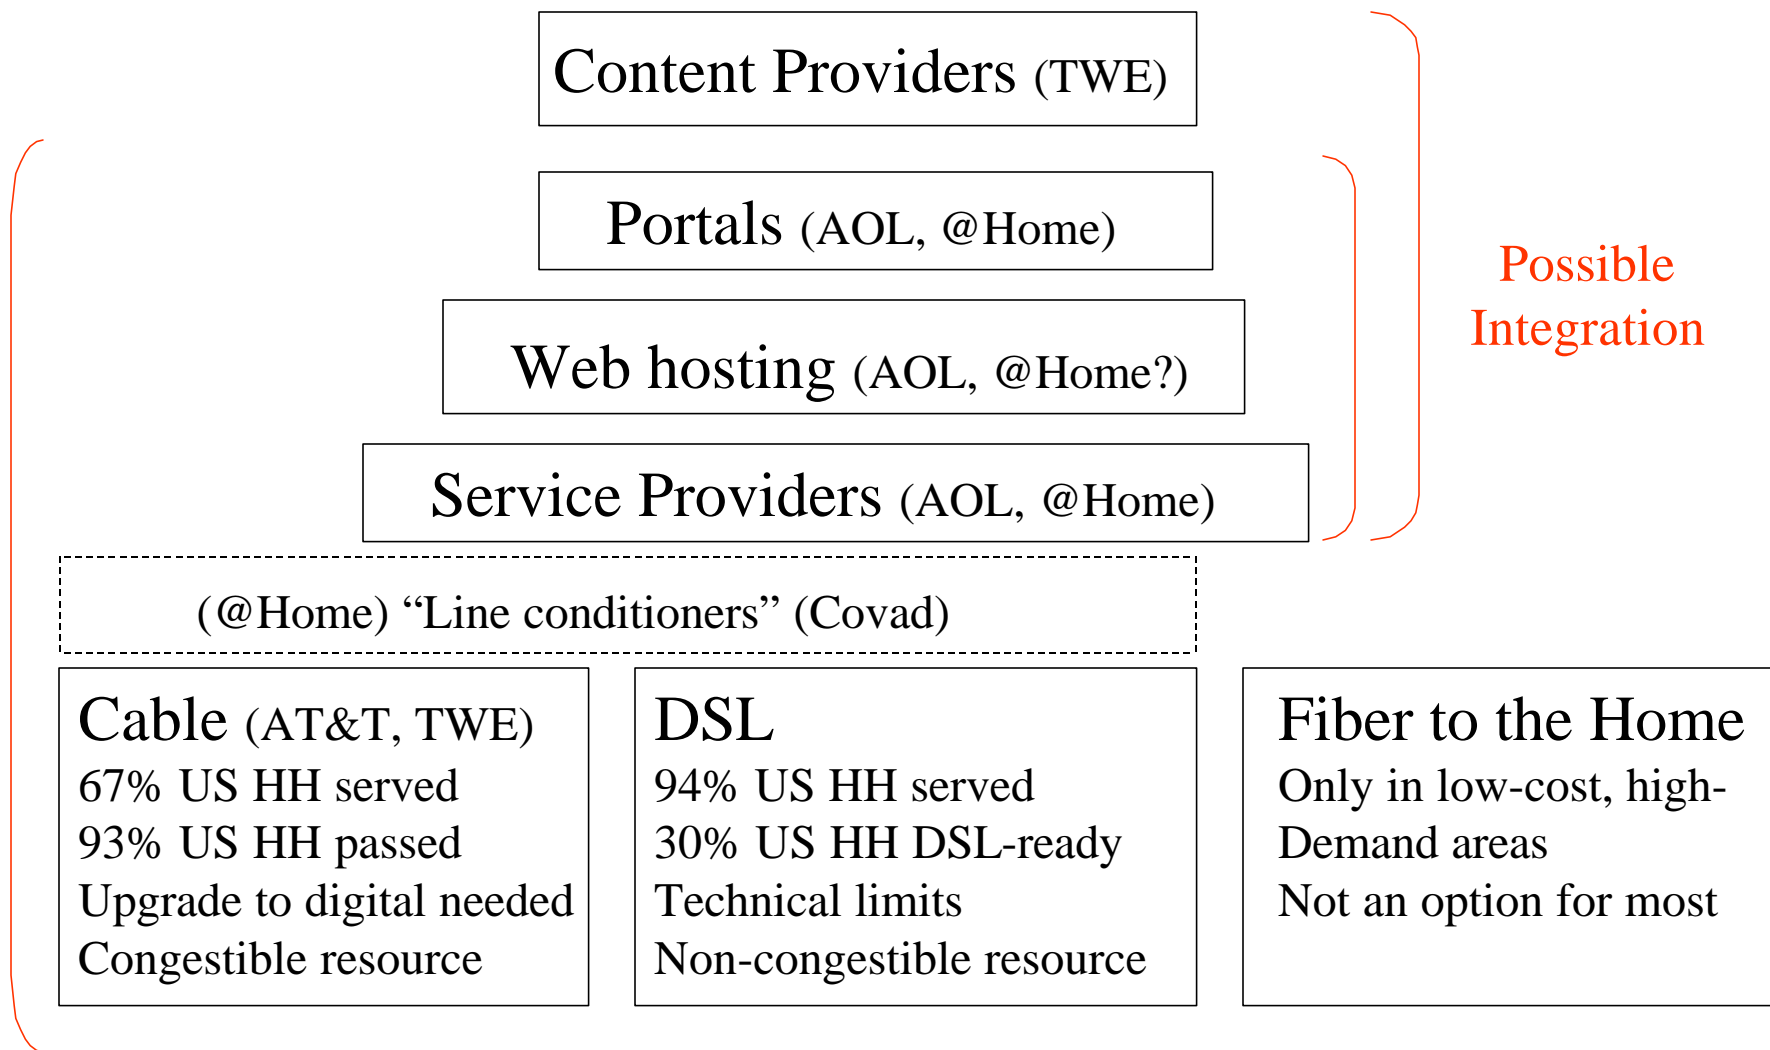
Content Providers (TWE)

Portals (AOL, @Home)

Web hosting (AOL, @Home?)

Service Providers (AOL, @Home)

Possible Integration

(@Home) “Line conditioners” (Covad)

Cable (AT&T, TWE)
67% US HH served
93% US HH passed
Upgrade to digital needed
Congestible resource

DSL
94% US HH served
30% US HH DSL-ready
Technical limits
Non-congestible resource

Fiber to the Home
Only in low-cost, high-
Demand areas
Not an option for most